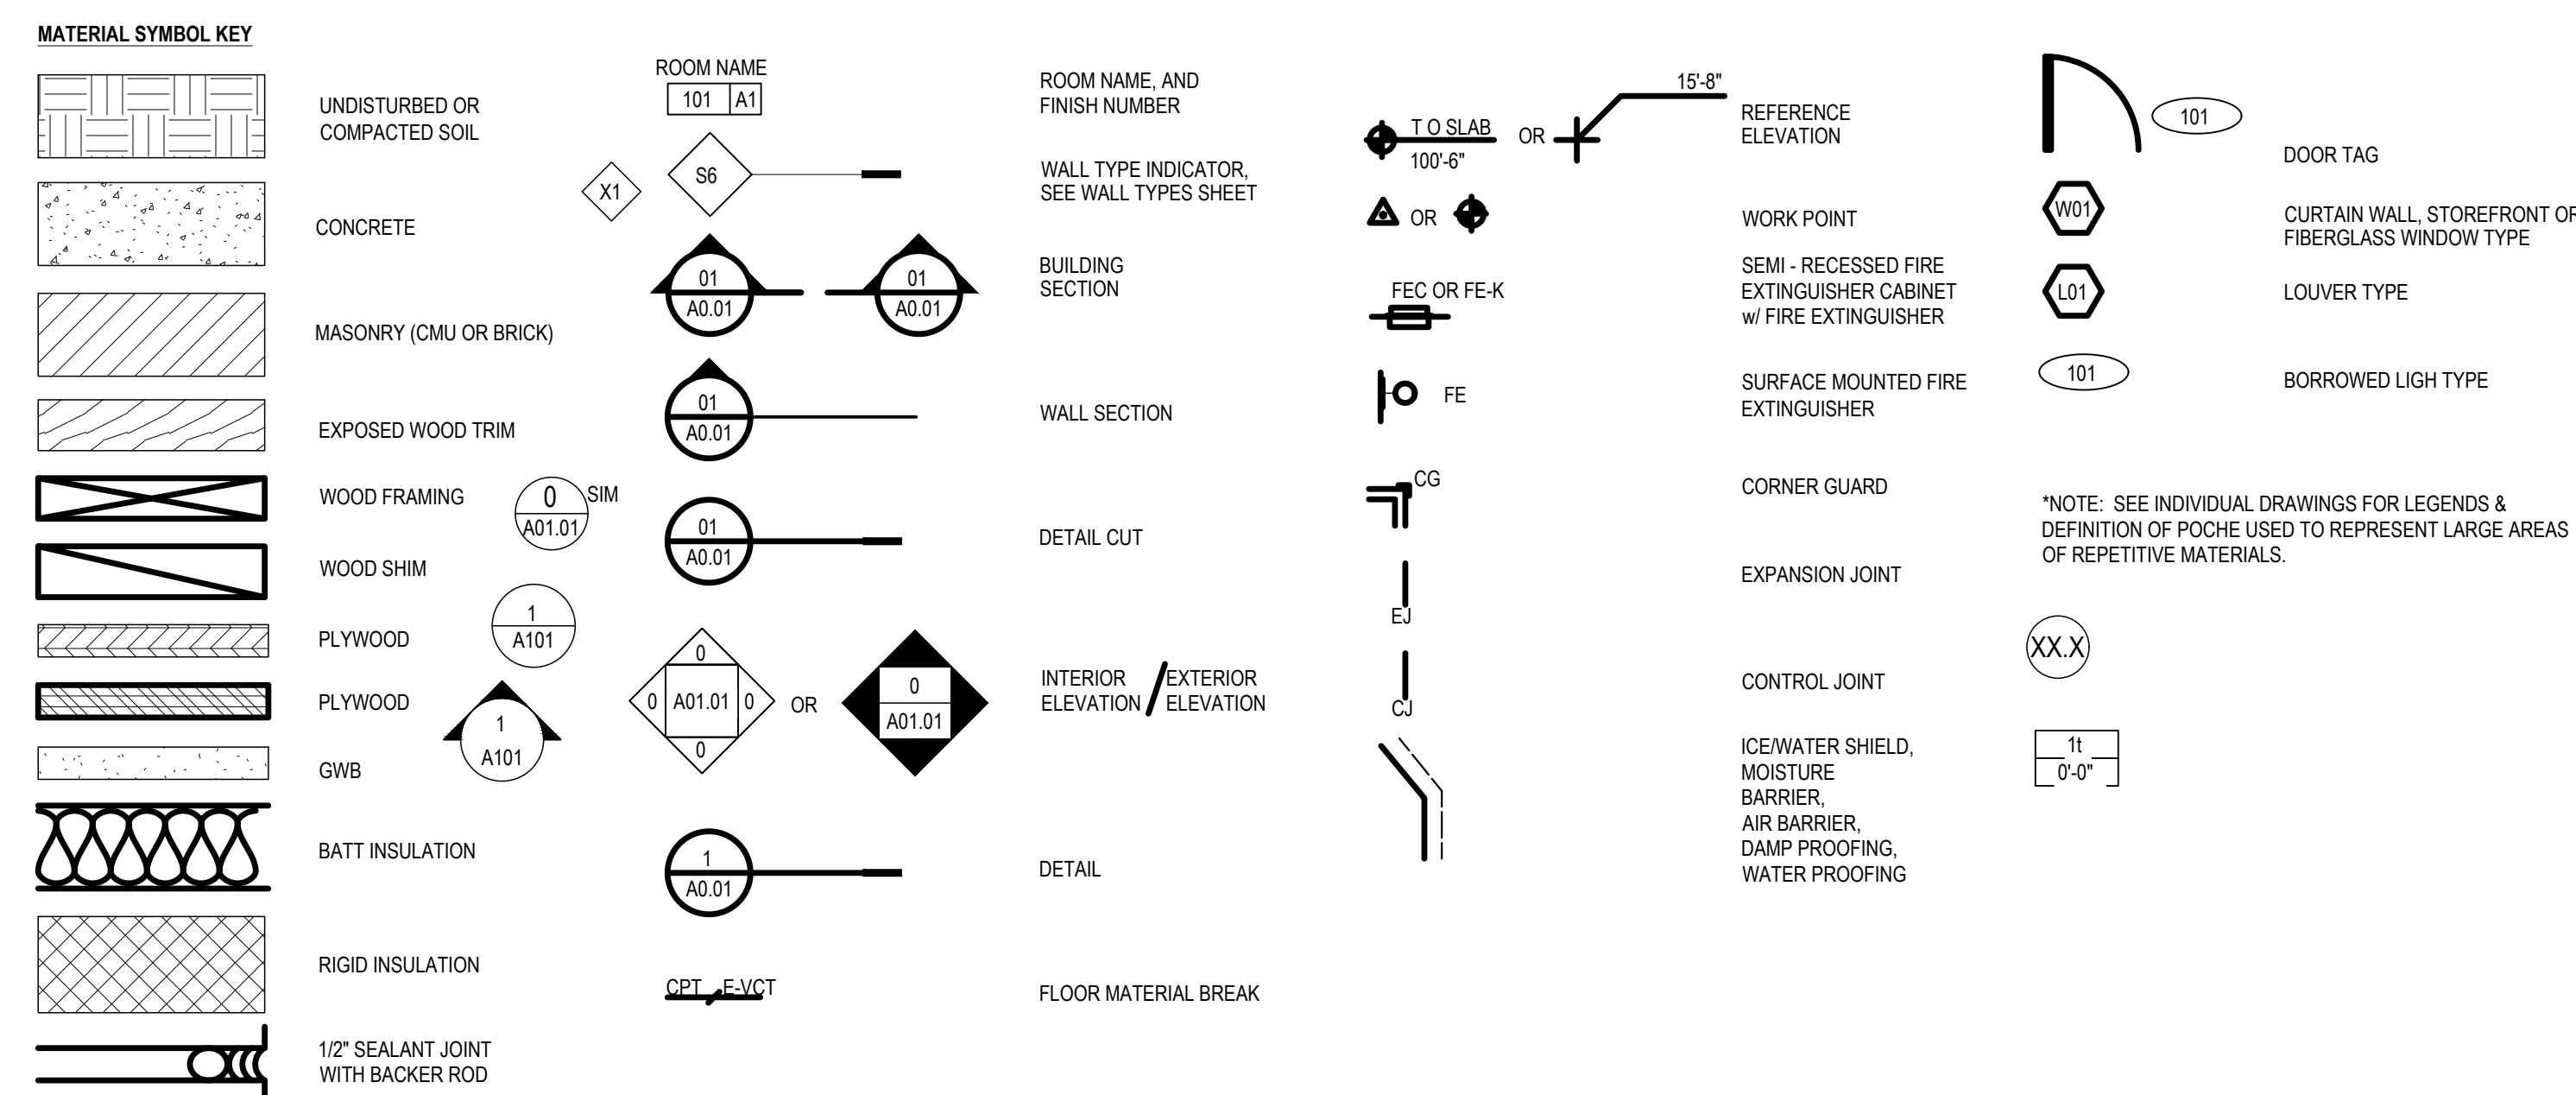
MATERIAL SYMBOL KEY

UNDISTURBED OR COMPACTED SOIL

CONCRETE

MASONRY (CMU OR BRICK)

EXPOSED WOOD TRIM

WOOD FRAMING

WOOD SHIM

PLYWOOD

PLYWOOD

GWB

BATT INSULATION

RIGID INSULATION

1/2" SEALANT JOINT WITH BACKER ROD

0 A01.01 SIM

1 A101

1 A101

ROOM NAME
101 A1

X1

S6

01 A0.01

01 A0.01

01 A0.01

01 A0.01

0 0 A01.01 0 0 OR 0 A01.01

1 A0.01

CPT E-VCT

ROOM NAME, AND FINISH NUMBER

WALL TYPE INDICATOR, SEE WALL TYPES SHEET

BUILDING SECTION

WALL SECTION

DETAIL CUT

INTERIOR ELEVATION / EXTERIOR ELEVATION

DETAIL

FLOOR MATERIAL BREAK

T O SLAB 100'-6" OR 15'-8"

OR

FEC OR FE-K

FE

CG

EJ

CJ

REFERENCE ELEVATION

WORK POINT

SEMI - RECESSED FIRE EXTINGUISHER CABINET w/ FIRE EXTINGUISHER

SURFACE MOUNTED FIRE EXTINGUISHER

CORNER GUARD

EXPANSION JOINT

CONTROL JOINT

ICE/WATER SHIELD, MOISTURE BARRIER, AIR BARRIER, DAMP PROOFING, WATER PROOFING

101

DOOR TAG

W01

CURTAIN WALL, STOREFRONT OR FIBERGLASS WINDOW TYPE

L01

LOUVER TYPE

101

BORROWED LIGH TYPE

*NOTE: SEE INDIVIDUAL DRAWINGS FOR LEGENDS & DEFINITION OF POCHE USED TO REPRESENT LARGE AREAS OF REPETITIVE MATERIALS.

XX.X

1t
0'-0"